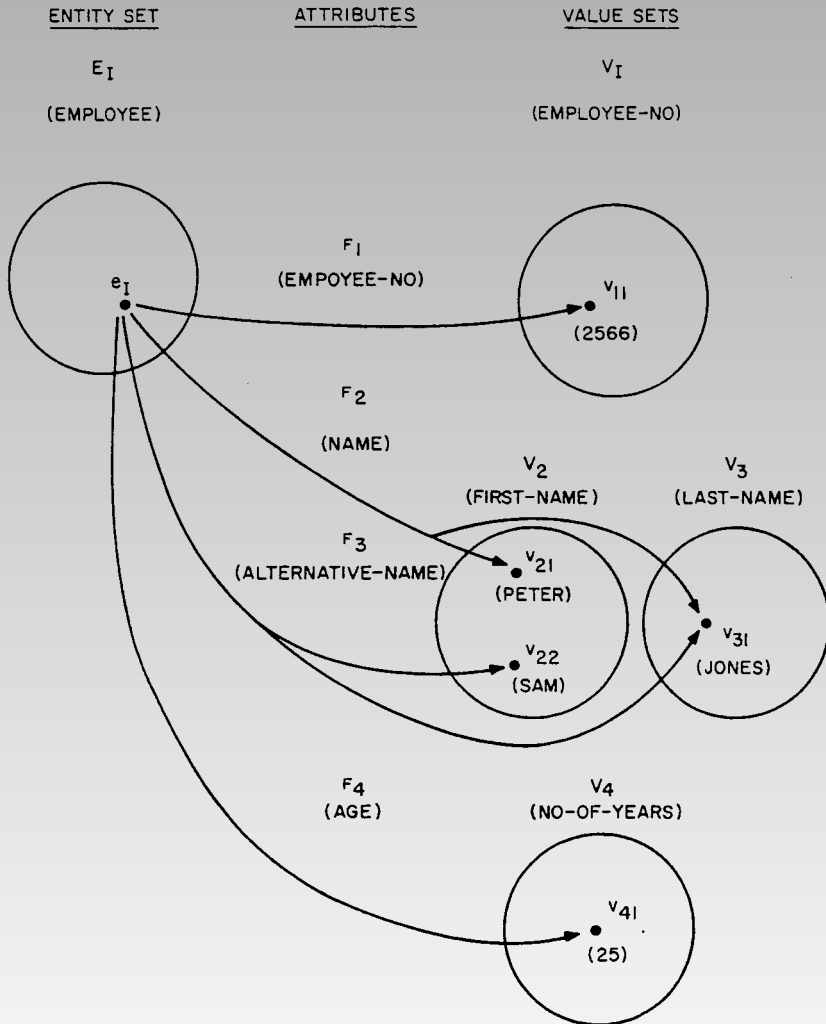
ENTITY SET

ATTRIBUTES

VALUE SETS

$E_I$

(EMPLOYEE)

$V_I$

(EMPLOYEE-NO)

$e_I$

$F_1$

(EMPOYEE-NO)

$v_{11}$

(2566)

$F_2$

(NAME)

$V_2$

(FIRST-NAME)

$V_3$

(LAST-NAME)

$F_3$

(ALTERNATIVE-NAME)

$v_{21}$

(PETER)

$v_{22}$

(SAM)

$v_{31}$

(JONES)

$F_4$

(AGE)

$V_4$

(NO-OF-YEARS)

$v_{41}$

(25)